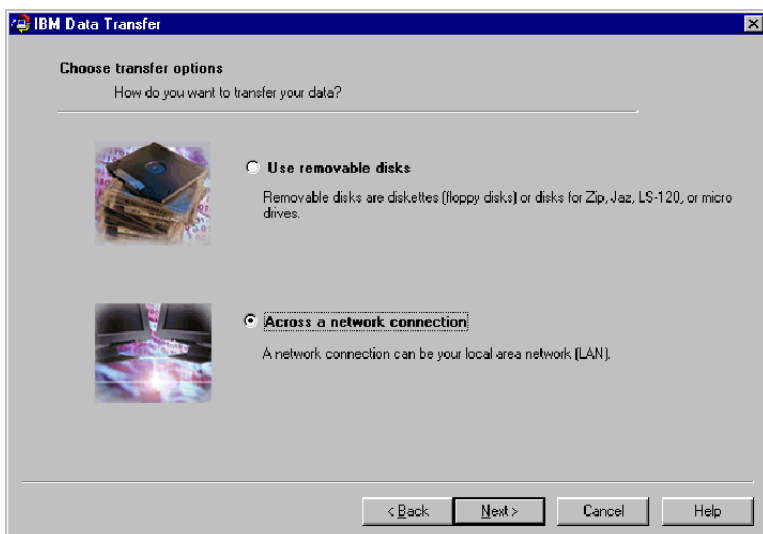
IBM Data Transfer

Choose transfer options

How do you want to transfer your data?

Use removable disks

Removable disks are diskettes (floppy disks) or disks for Zip, Jaz, LS-120, or micro drives.

Across a network connection

A network connection can be your local area network (LAN).

< Back

Next >

Cancel

Help